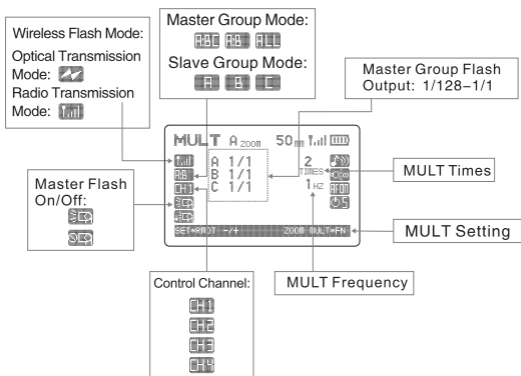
Wireless Flash Mode:
Optical Transmission Mode:
Radio Transmission Mode:

Master Group Mode:
A:B:C A:B ALL
Slave Group Mode:
A B C

Master Group Flash Output: 1/128–1/1

MULT A ZOOM 50 mm

A 1/1
B 1/1
C 1/1

2 TIMES
1 Hz

AB
CH1

SET*RADT -/+ ZOOM MULT*FN

Master Flash On/Off:

MULT Times

MULT Setting

MULT Frequency

Control Channel:
CH1
CH2
CH3
CH4